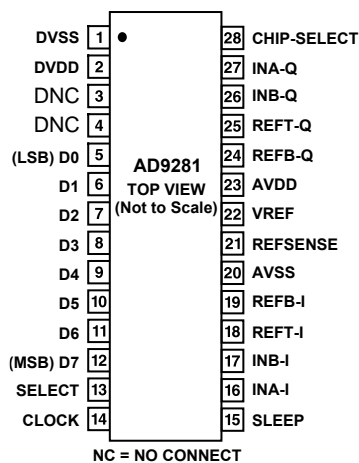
DVSS 1
DVDD 2
DNC 3
DNC 4
(LSB) D0 5
D1 6
D2 7
D3 8
D4 9
D5 10
D6 11
(MSB) D7 12
SELECT 13
CLOCK 14

AD9281
TOP VIEW
(Not to Scale)

28 CHIP-SELECT
27 INA-Q
26 INB-Q
25 REFT-Q
24 REFB-Q
23 AVDD
22 VREF
21 REFSENSE
20 AVSS
19 REFB-I
18 REFT-I
17 INB-I
16 INA-I
15 SLEEP

NC = NO CONNECT